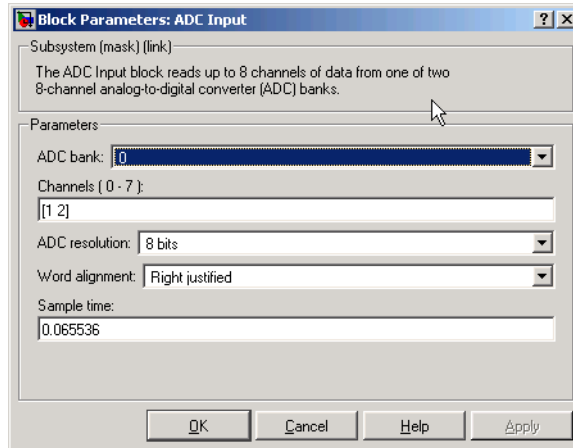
Block Parameters: ADC Input

?
X

Subsystem (mask) (link)

The ADC Input block reads up to 8 channels of data from one of two 8-channel analog-to-digital converter (ADC) banks.

Parameters

ADC bank: 0

Channels ( 0 - 7 ):

[1 2]

ADC resolution: 8 bits

Word alignment: Right justified

Sample time:

0.065536

OK
Cancel
Help
Apply